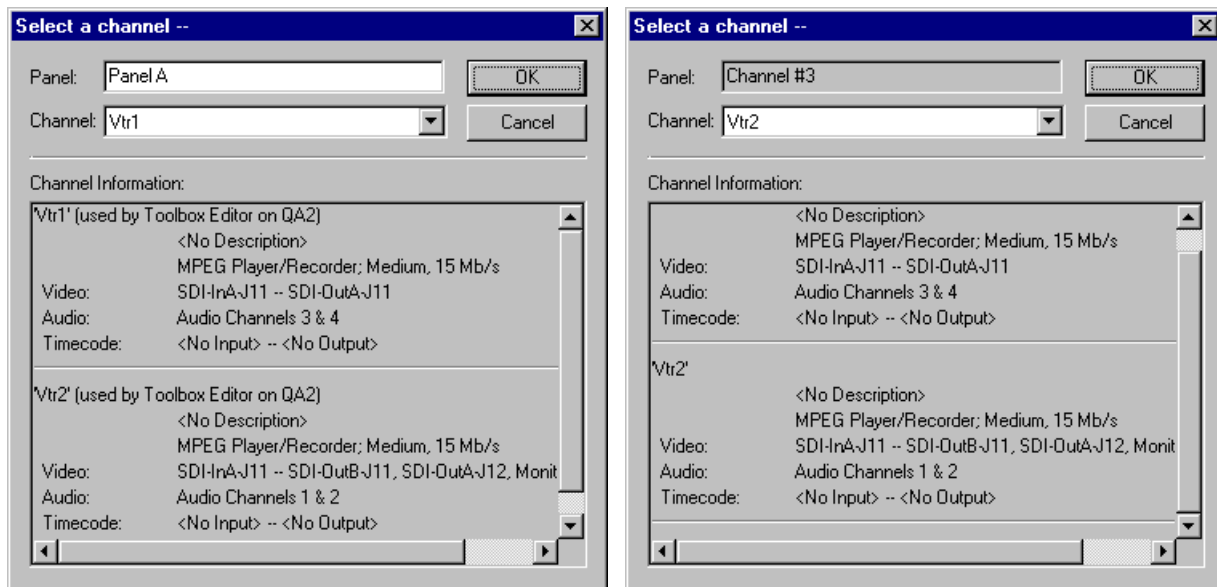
Select a channel --

Panel: Panel A

OK

Channel: Vtr1

Cancel

Channel Information:

'Vtr1' (used by Toolbox Editor on QA2)
<No Description>
MPEG Player/Recorder; Medium, 15 Mb/s
Video: SDI-InA-J11 -- SDI-OutA-J11
Audio: Audio Channels 3 & 4
Timecode: <No Input> -- <No Output>

'Vtr2' (used by Toolbox Editor on QA2)
<No Description>
MPEG Player/Recorder; Medium, 15 Mb/s
Video: SDI-InA-J11 -- SDI-OutB-J11, SDI-OutA-J12, Monit
Audio: Audio Channels 1 & 2
Timecode: <No Input> -- <No Output>

Select a channel --

Panel: Channel #3

OK

Channel: Vtr2

Cancel

Channel Information:

<No Description>
MPEG Player/Recorder; Medium, 15 Mb/s
Video: SDI-InA-J11 -- SDI-OutA-J11
Audio: Audio Channels 3 & 4
Timecode: <No Input> -- <No Output>

'Vtr2'
<No Description>
MPEG Player/Recorder; Medium, 15 Mb/s
Video: SDI-InA-J11 -- SDI-OutB-J11, SDI-OutA-J12, Monit
Audio: Audio Channels 1 & 2
Timecode: <No Input> -- <No Output>